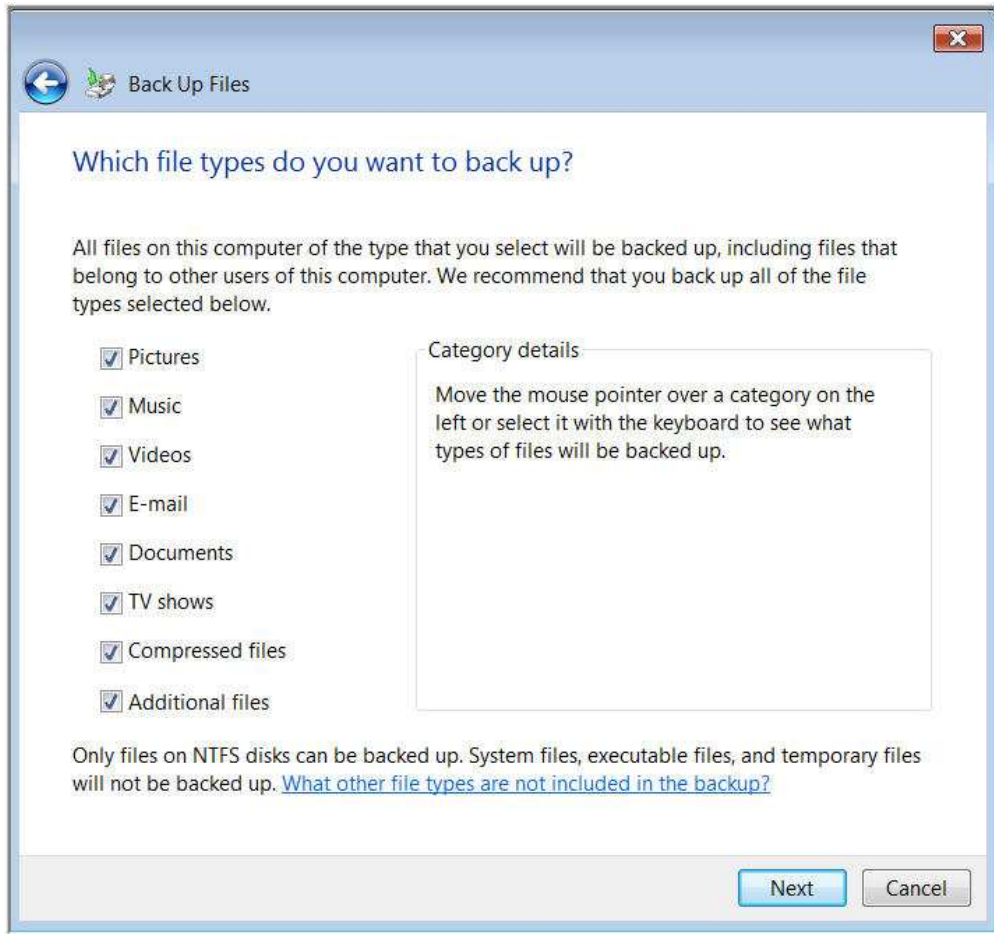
Back Up Files

Which file types do you want to back up?

All files on this computer of the type that you select will be backed up, including files that belong to other users of this computer. We recommend that you back up all of the file types selected below.

Pictures
Music
Videos
E-mail
Documents
TV shows
Compressed files
Additional files

Category details

Move the mouse pointer over a category on the left or select it with the keyboard to see what types of files will be backed up.

Only files on NTFS disks can be backed up. System files, executable files, and temporary files will not be backed up. What other file types are not included in the backup?

Next
Cancel